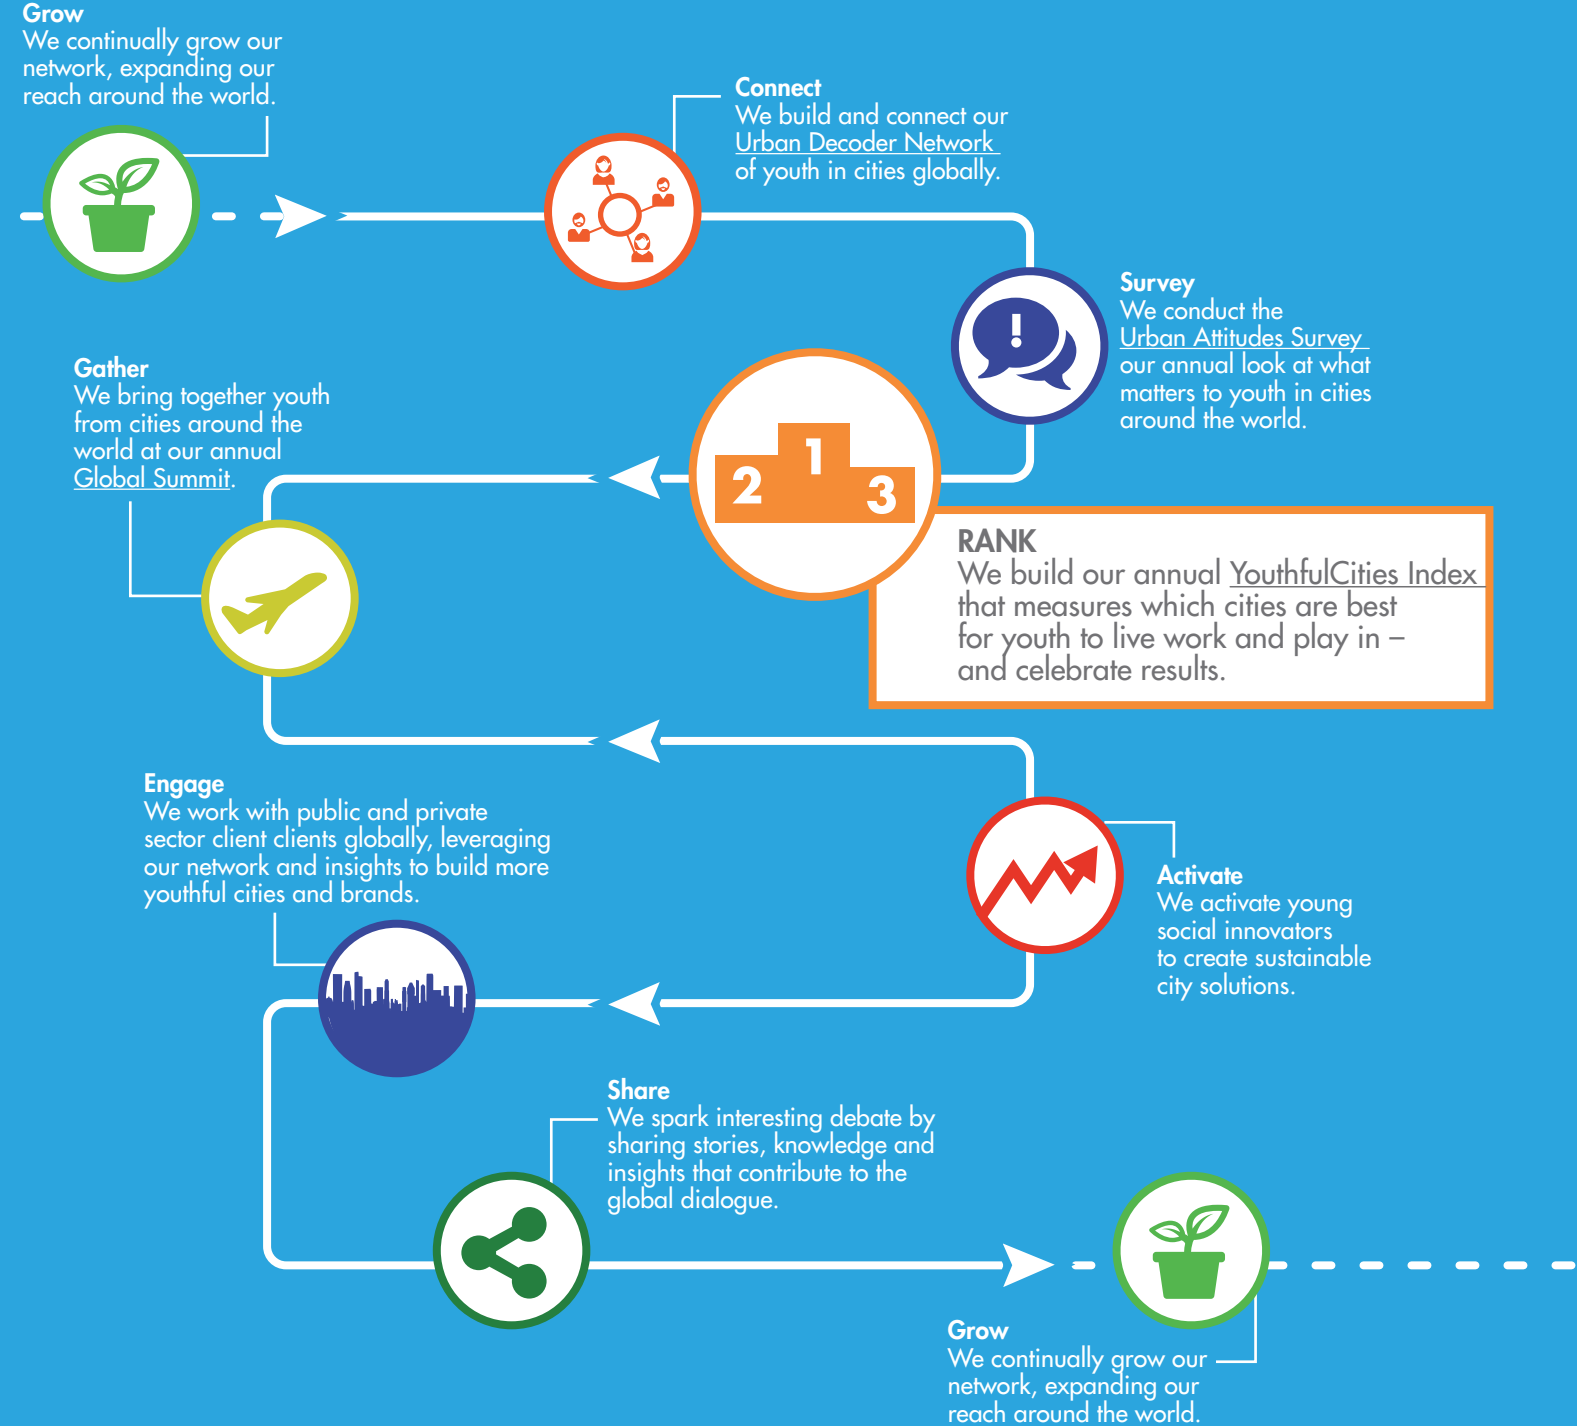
Grow
We continually grow our network, expanding our reach around the world.

Connect
We build and connect our Urban Decoder Network of youth in cities globally.

Survey
We conduct the Urban Attitudes Survey our annual look at what matters to youth in cities around the world.

Gather
We bring together youth from cities around the world at our annual Global Summit.

2 1 3

RANK
We build our annual YouthfulCities Index that measures which cities are best for youth to live work and play in – and celebrate results.

Engage
We work with public and private sector client clients globally, leveraging our network and insights to build more youthful cities and brands.

Activate
We activate young social innovators to create sustainable city solutions.

Share
We spark interesting debate by sharing stories, knowledge and insights that contribute to the global dialogue.

Grow
We continually grow our network, expanding our reach around the world.